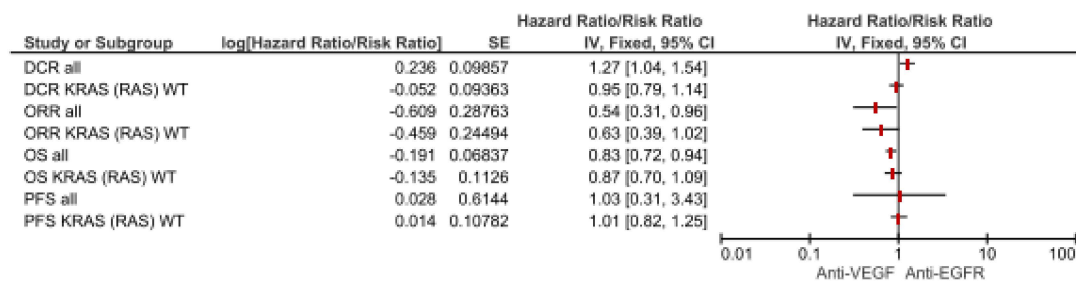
| Study or Subgroup | log[Hazard Ratio/Risk Ratio] | SE | Hazard Ratio/Risk Ratio IV, Fixed, 95% CI |
|---|---|---|---|
| DCR all | 0.236 | 0.09857 | 1.27 [1.04, 1.54] |
| DCR KRAS (RAS) WT | -0.052 | 0.09363 | 0.95 [0.79, 1.14] |
| ORR all | -0.609 | 0.28763 | 0.54 [0.31, 0.96] |
| ORR KRAS (RAS) WT | -0.459 | 0.24494 | 0.63 [0.39, 1.02] |
| OS all | -0.191 | 0.06837 | 0.83 [0.72, 0.94] |
| OS KRAS (RAS) WT | -0.135 | 0.1126 | 0.87 [0.70, 1.09] |
| PFS all | 0.028 | 0.6144 | 1.03 [0.31, 3.43] |
| PFS KRAS (RAS) WT | 0.014 | 0.10782 | 1.01 [0.82, 1.25] |

Hazard Ratio/Risk Ratio
IV, Fixed, 95% CI

0.01 0.1 1 10 100
Anti-VEGF Anti-EGFR